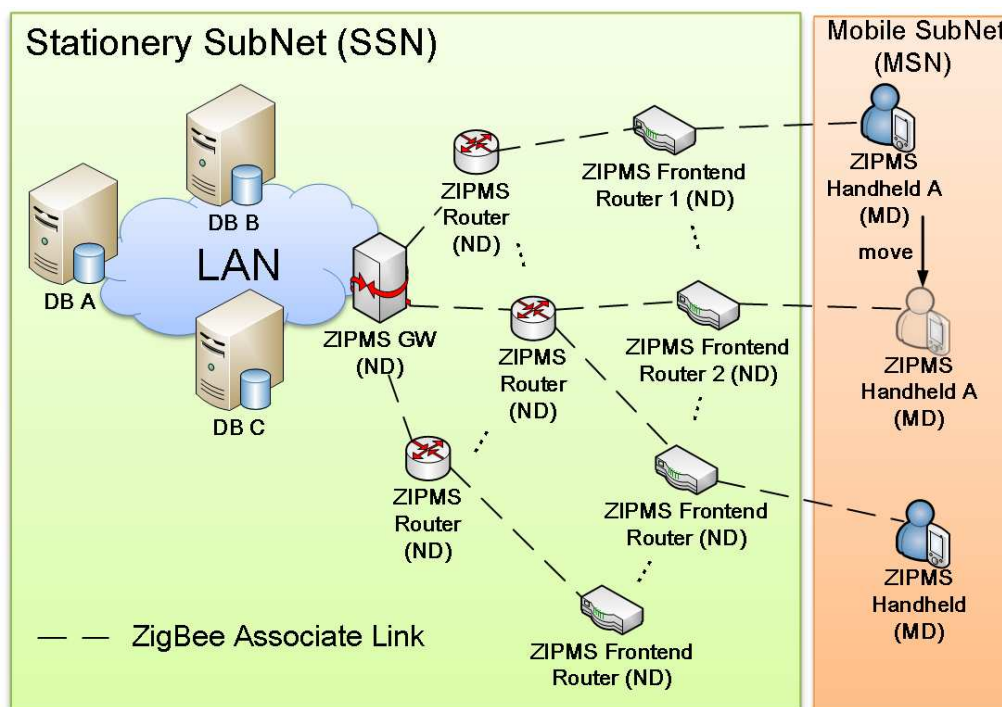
Stationery SubNet (SSN)

Mobile SubNet (MSN)

DB B

DB A

LAN

DB C

ZIPMS GW (ND)

ZIPMS Router (ND)

ZIPMS Router (ND)

ZIPMS Router (ND)

ZIPMS Frontend Router 1 (ND)

ZIPMS Frontend Router 2 (ND)

ZIPMS Frontend Router (ND)

ZIPMS Frontend Router (ND)

ZIPMS Handheld A (MD)

move

ZIPMS Handheld A (MD)

ZIPMS Handheld (MD)

ZigBee Associate Link